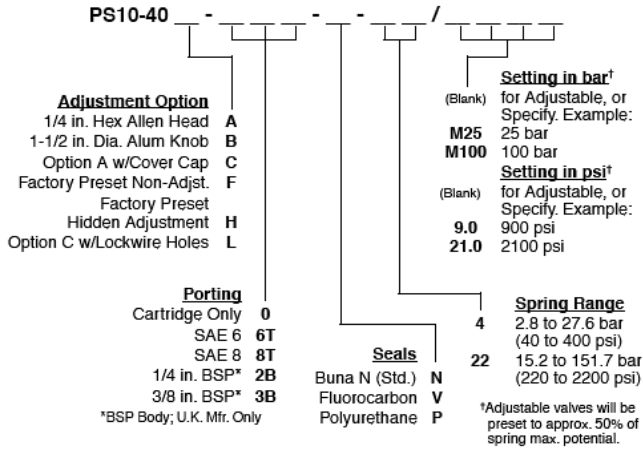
PS10-40 __ - __ __ __ - __ - __ __ / __ __ __ __

Adjustment Option
1/4 in. Hex Allen Head A
1-1/2 in. Dia. Alum Knob B
Option A w/Cover Cap C
Factory Preset Non-Adjst. F
Factory Preset Hidden Adjustment H
Option C w/Lockwire Holes L

Porting
Cartridge Only 0
SAE 6 6T
SAE 8 8T
1/4 in. BSP* 2B
3/8 in. BSP* 3B
*BSP Body; U.K. Mfr. Only

Seals
Buna N (Std.) N
Fluorocarbon V
Polyurethane P

Setting in bar†
(Blank) for Adjustable, or Specify. Example:
M25 25 bar
M100 100 bar

Setting in psi†
(Blank) for Adjustable, or Specify. Example:
9.0 900 psi
21.0 2100 psi

Spring Range
4 2.8 to 27.6 bar (40 to 400 psi)
22 15.2 to 151.7 bar (220 to 2200 psi)

†Adjustable valves will be preset to approx. 50% of spring max. potential.